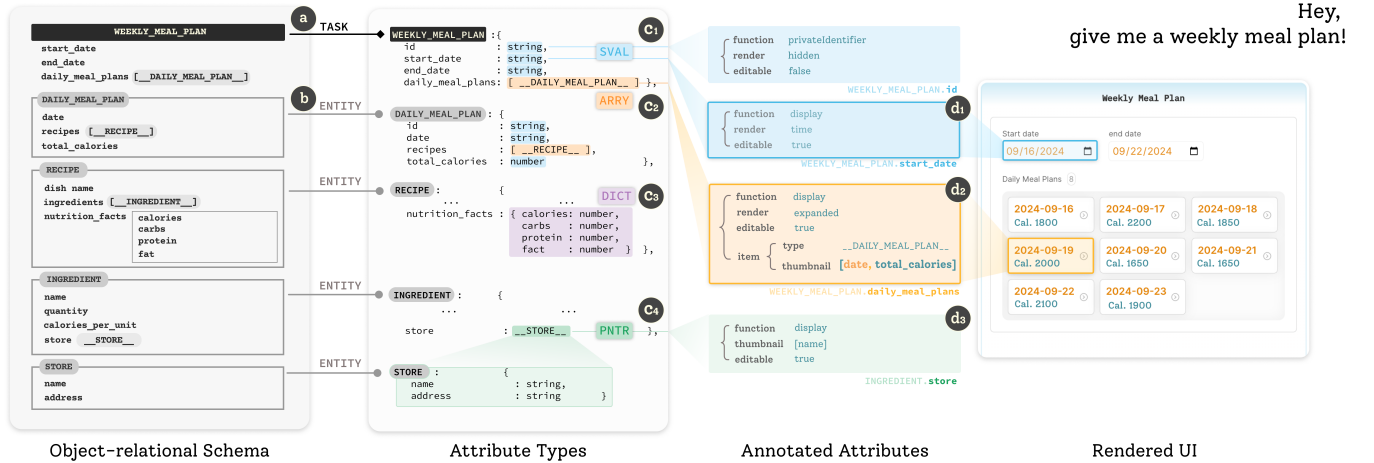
WEEKLY_MEAL_PLAN
start_date
end_date
daily_meal_plans [__DAILY_MEAL_PLAN__]

DAILY_MEAL_PLAN
date
recipes [__RECIPE__]
total_calories

RECIPE
dish name
ingredients [__INGREDIENT__]
nutrition_facts
calories
carbs
protein
fat

INGREDIENT
name
quantity
calories_per_unit
store __STORE__

STORE
name
address

a
TASK
b
ENTITY
ENTITY
ENTITY
ENTITY

WEEKLY_MEAL_PLAN :{
id : string,
start_date : string,
end_date : string,
daily_meal_plans: [ __DAILY_MEAL_PLAN__ ] },

DAILY_MEAL_PLAN : {
id : string,
date : string,
recipes : [ __RECIPE__ ],
total_calories : number },

RECIPE : ... {
... ...
nutrition_facts : { calories: number,
carbs : number,
protein : number,
fact : number } },

INGREDIENT : {
... ...
store : __STORE__ },

STORE : {
name : string,
address : string }

c1 SVAL
c2 ARRY
c3 DICT
c4 PNTR

function privateIdentifier
render hidden
editable false
WEEKLY_MEAL_PLAN.id

d1
function display
render time
editable true
WEEKLY_MEAL_PLAN.start_date

d2
function display
render expanded
editable true
item type __DAILY_MEAL_PLAN__
thumbnail [date, total_calories]
WEEKLY_MEAL_PLAN.daily_meal_plans

d3
function display
thumbnail [name]
editable true
INGREDIENT.store

Hey,
give me a weekly meal plan!

Weekly Meal Plan
Start date
09/16/2024
end date
09/22/2024
Daily Meal Plans 8
2024-09-16 Cal. 1800
2024-09-17 Cal. 2200
2024-09-18 Cal. 1850
2024-09-19 Cal. 2000
2024-09-20 Cal. 1650
2024-09-21 Cal. 1650
2024-09-22 Cal. 2100
2024-09-23 Cal. 1900

Object-relational Schema
Attribute Types
Annotated Attributes
Rendered UI